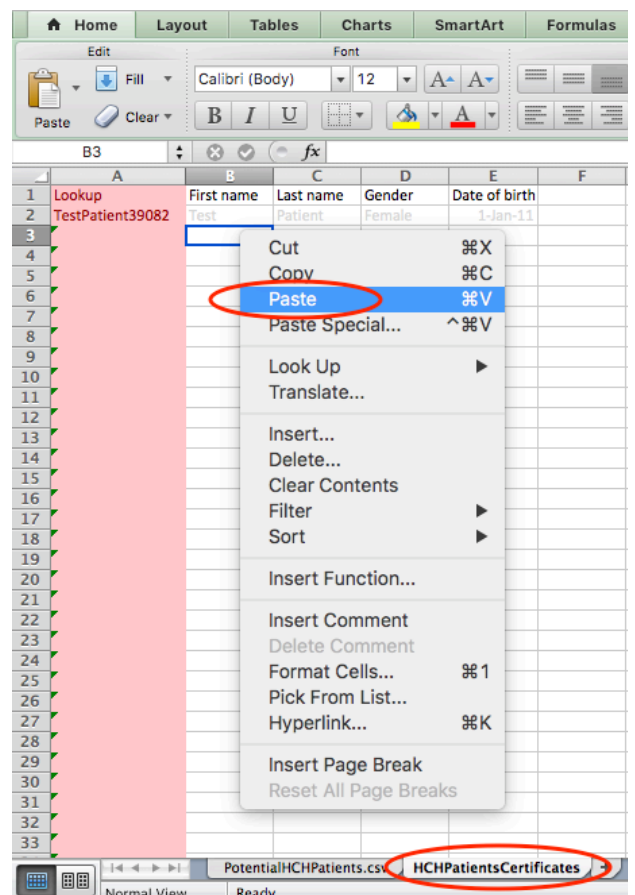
Home | Layout | Tables | Charts | SmartArt | Formulas

Edit

Paste

Fill

Clear

Font

Calibri (Body)

12

B I U

B3

fx

| | A | B | C | D | E | F |
|---|---|---|---|---|---|---|
| 1 | Lookup | First name | Last name | Gender | Date of birth | |
| 2 | TestPatient39082 | Test | Patient | Female | 1-Jan-11 | |
| 3 | | | | | | |
| 4 | | | | | | |
| 5 | | | | | | |
| 6 | | | | | | |
| 7 | | | | | | |
| 8 | | | | | | |
| 9 | | | | | | |
| 10 | | | | | | |
| 11 | | | | | | |
| 12 | | | | | | |
| 13 | | | | | | |
| 14 | | | | | | |
| 15 | | | | | | |
| 16 | | | | | | |
| 17 | | | | | | |
| 18 | | | | | | |
| 19 | | | | | | |
| 20 | | | | | | |
| 21 | | | | | | |
| 22 | | | | | | |
| 23 | | | | | | |
| 24 | | | | | | |
| 25 | | | | | | |
| 26 | | | | | | |
| 27 | | | | | | |
| 28 | | | | | | |
| 29 | | | | | | |
| 30 | | | | | | |
| 31 | | | | | | |
| 32 | | | | | | |
| 33 | | | | | | |

Cut ⌘X
Copy ⌘C
Paste ⌘V
Paste Special... ^⌘V

Look Up
Translate...

Insert...
Delete...
Clear Contents
Filter
Sort

Insert Function...

Insert Comment
Delete Comment
Format Cells... ⌘1
Pick From List...
Hyperlink... ⌘K

Insert Page Break
Reset All Page Breaks

PotentialHCHPatients.csv | HCHPatientsCertificates

Normal View | Ready